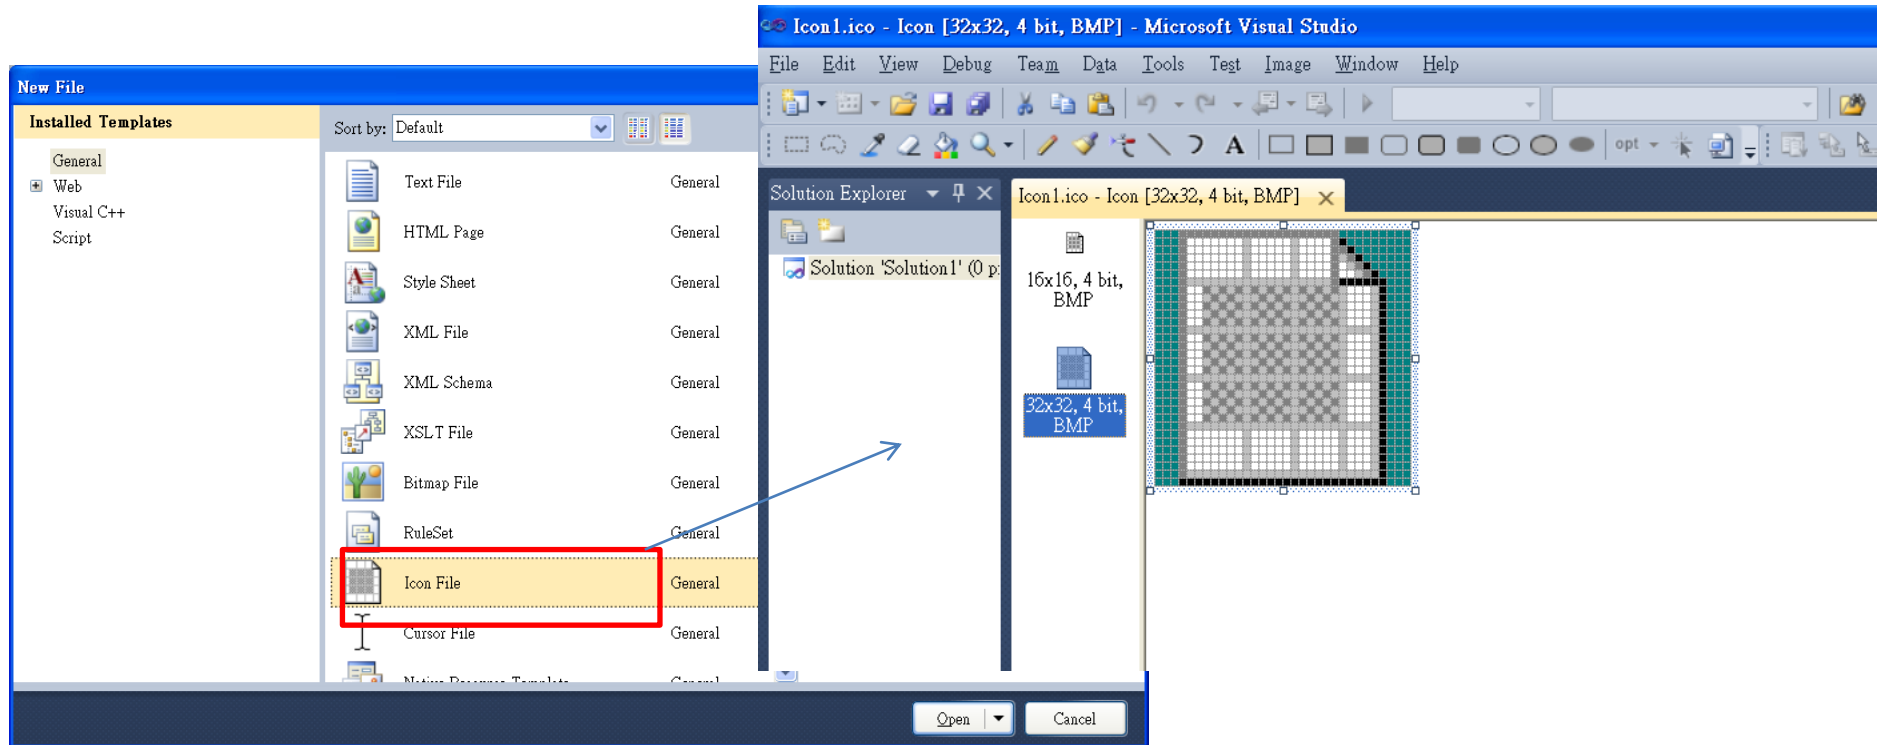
New File

Installed Templates

General
Web
Visual C++
Script

Sort by: Default

| | |
|---|---|
| Text File | General |
| HTML Page | General |
| Style Sheet | General |
| XML File | General |
| XML Schema | General |
| XSLT File | General |
| Bitmap File | General |
| RuleSet | General |
| Icon File | General |
| Cursor File | General |
| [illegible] | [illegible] |

Open
Cancel

Icon1.ico - Icon [32x32, 4 bit, BMP] - Microsoft Visual Studio

File Edit View Debug Team Data Tools Test Image Window Help

opt

Solution Explorer

Solution 'Solution1' (0 p

Icon1.ico - Icon [32x32, 4 bit, BMP]

16x16, 4 bit, BMP

32x32, 4 bit, BMP